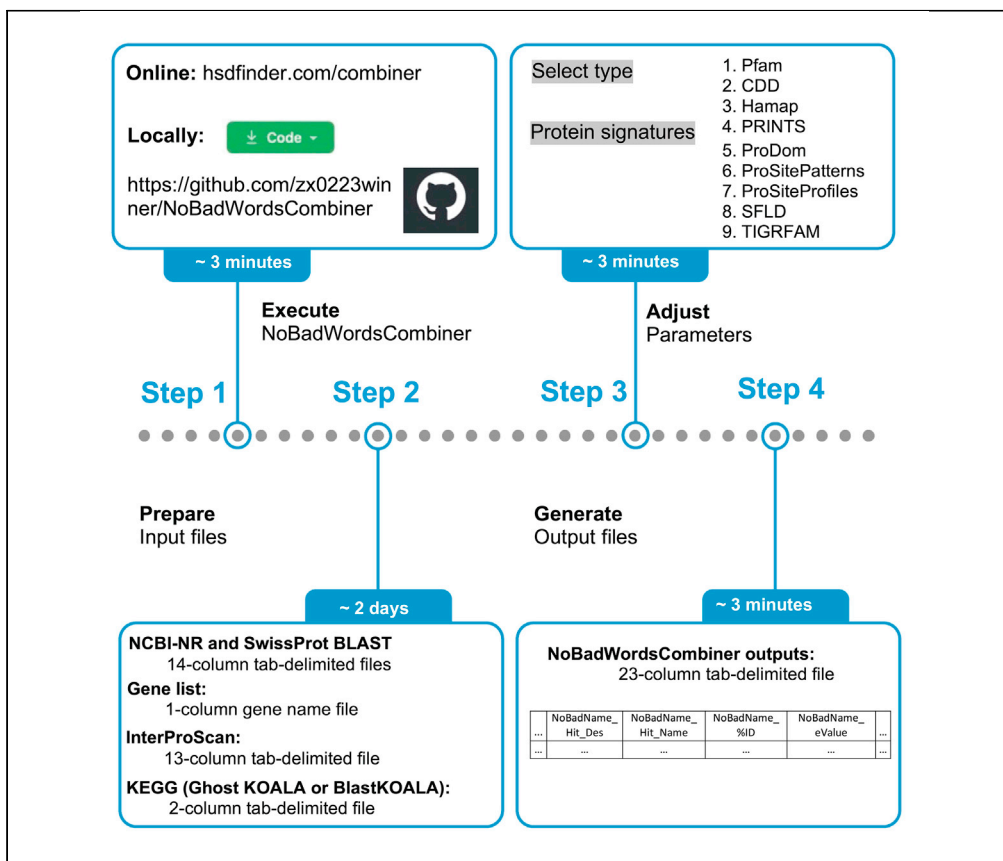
Online: hsdfinder.com/combiner

Locally: Code

https://github.com/zx0223winner/NoBadWordsCombiner

~ 3 minutes

Select type

Protein signatures

1. Pfam
2. CDD
3. Hamap
4. PRINTS
5. ProDom
6. ProSitePatterns
7. ProSiteProfiles
8. SFLD
9. TIGRFAM

~ 3 minutes

Execute
NoBadWordsCombiner

Adjust
Parameters

Step 1

Step 2

Step 3

Step 4

Prepare
Input files

Generate
Output files

~ 2 days

~ 3 minutes

NCBI-NR and SwissProt BLAST
14-column tab-delimited files
Gene list:
1-column gene name file
InterProScan:
13-column tab-delimited file
KEGG (Ghost KOALA or BlastKOALA):
2-column tab-delimited file

NoBadWordsCombiner outputs:
23-column tab-delimited file

| ... | NoBadName_Hit_Des | NoBadName_Hit_Name | NoBadName_%ID | NoBadName_eValue | ... |
|---|---|---|---|---|---|
| ... | ... | ... | ... | ... | ... |